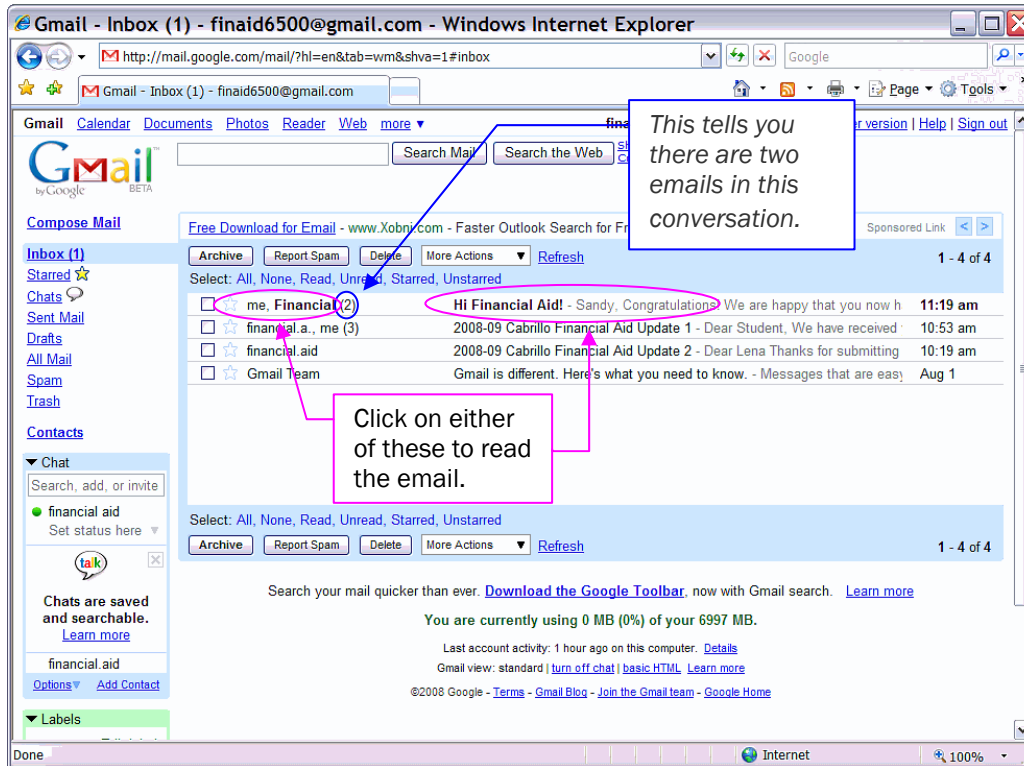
Gmail - Inbox (1) - finaid6500@gmail.com - Windows Internet Explorer

http://mail.google.com/mail/?hl=en&tab=wm&shva=1#inbox

Google

Gmail - Inbox (1) - finaid6500@gmail.com

Page ▾ Tools ▾

Gmail Calendar Documents Photos Reader Web more ▾

fina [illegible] er version | Help | Sign out

Gmail by Google BETA

Search Mail Search the Web

This tells you there are two emails in this conversation.

Compose Mail

Inbox (1)
Starred
Chats
Sent Mail
Drafts
All Mail
Spam
Trash

Contacts

Chat
Search, add, or invite
financial aid
Set status here

talk
Chats are saved and searchable.
Learn more

financial.aid

Options Add Contact

Labels

Free Download for Email - www.Xobni.com - Faster Outlook Search for Fr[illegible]

Sponsored Link

Archive Report Spam Delete More Actions Refresh 1 - 4 of 4

Select: All, None, Read, Unread, Starred, Unstarred

| | | |
|---|---|---|
| me, Financial (2) | Hi Financial Aid! - Sandy, Congratulations We are happy that you now h | 11:19 am |
| financial.a., me (3) | 2008-09 Cabrillo Financial Aid Update 1 - Dear Student, We have received | 10:53 am |
| financial.aid | 2008-09 Cabrillo Financial Aid Update 2 - Dear Lena Thanks for submitting | 10:19 am |
| Gmail Team | Gmail is different. Here's what you need to know. - Messages that are easy | Aug 1 |

Click on either of these to read the email.

Select: All, None, Read, Unread, Starred, Unstarred

Archive Report Spam Delete More Actions Refresh 1 - 4 of 4

Search your mail quicker than ever. Download the Google Toolbar, now with Gmail search. Learn more

You are currently using 0 MB (0%) of your 6997 MB.

Last account activity: 1 hour ago on this computer. Details

Gmail view: standard | turn off chat | basic HTML Learn more

©2008 Google - Terms - Gmail Blog - Join the Gmail team - Google Home

Done Internet 100%